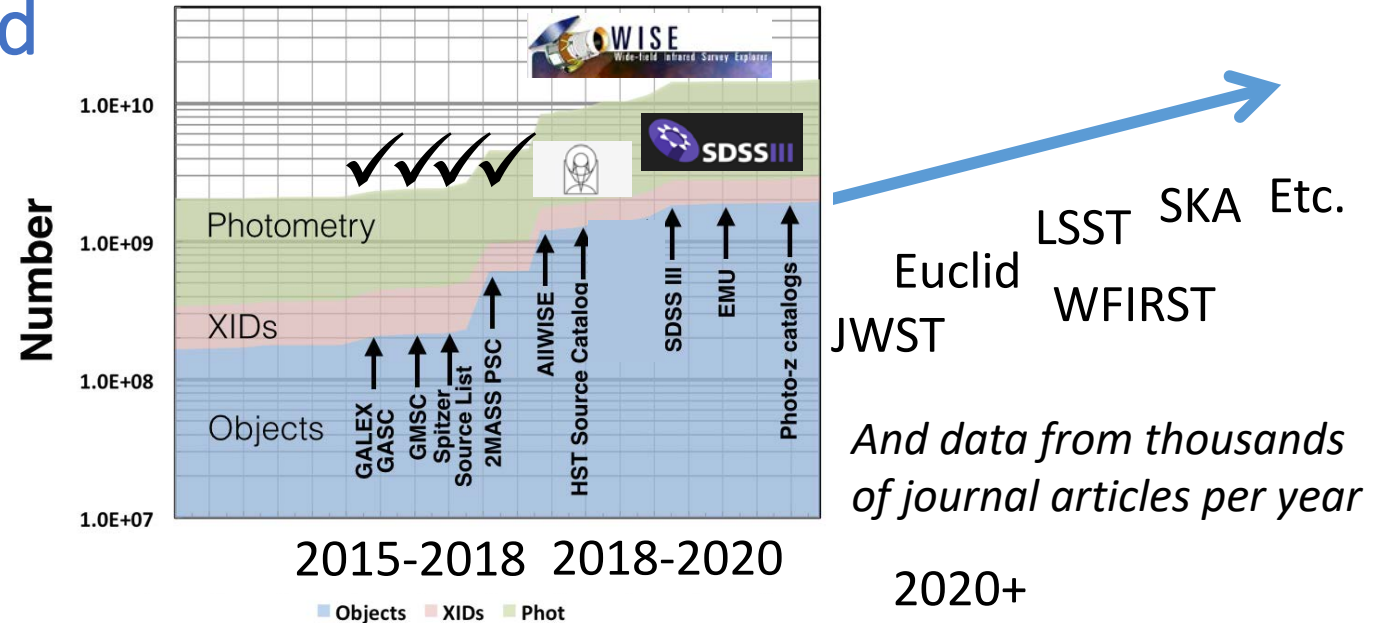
d

WISE
Wide-field Infrared Survey Explorer

SDSSIII

1.0E+10
1.0E+09
1.0E+08
1.0E+07

Number

✓✓✓✓

Photometry
XIDs
Objects

GALEX GASC
GMSC
Spitzer Source List
2MASS PSC
AllWISE
HST Source Catalog
SDSS III
EMU
Photo-z catalogs

2015-2018 2018-2020

Objects XIDs Phot

Etc.
SKA
LSST
Euclid
WFIRST
JWST

*And data from thousands of journal articles per year*

2020+